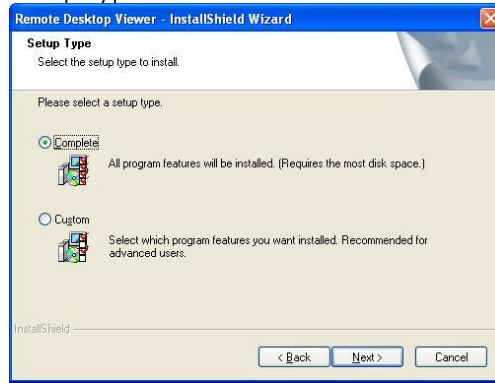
Remote Desktop Viewer - InstallShield Wizard

Setup Type

Select the setup type to install.

Please select a setup type.

Complete

All program features will be installed. (Requires the most disk space.)

Custom

Select which program features you want installed. Recommended for advanced users.

InstallShield

< Back

Next >

Cancel